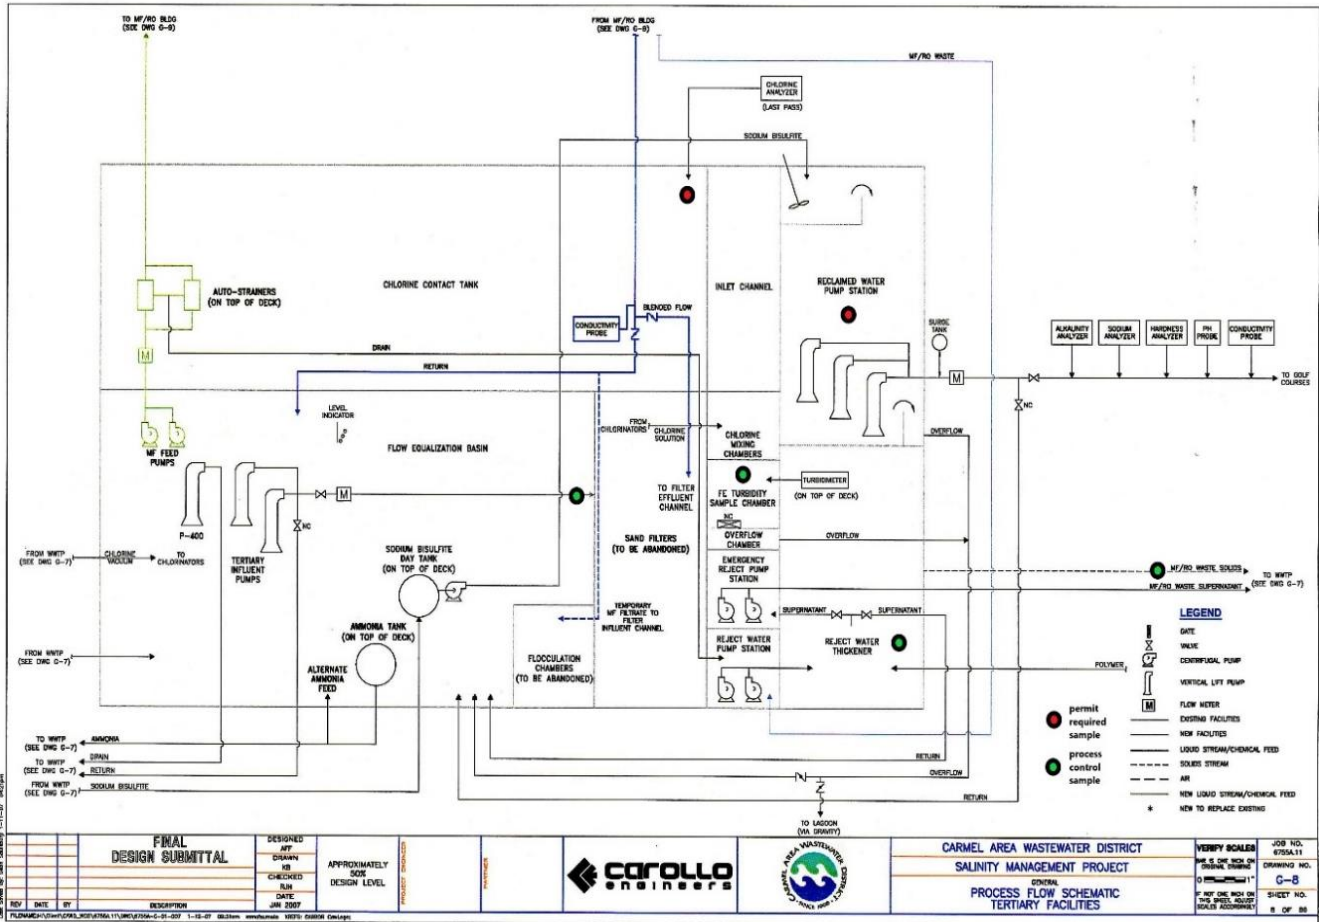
TO MF/RO BLDG (SEE DWG G-9)

FROM MF/RO BLDG (SEE DWG G-9)

MF/RO WASTE

CHLORINE ANALYZER (LAST PASS)

SODIUM BISULFITE

AUTO-STRAINERS (ON TOP OF DECK)

CHLORINE CONTACT TANK

CONDUCTIVITY PROBE

BLENDED FLOW

INLET CHANNEL

RECLAIMED WATER PUMP STATION

SURGE TANK

ALKALINITY ANALYZER

SODIUM ANALYZER

HARDNESS ANALYZER

PH PROBE

CONDUCTIVITY PROBE

TO GOLF COURSES

DRAIN

RETURN

M

NC

LEVEL INDICATOR

MF FEED PUMPS

FLOW EQUALIZATION BASIN

FROM CHLORINATORS

CHLORINE SOLUTION

CHLORINE MIXING CHAMBERS

OVERFLOW

TO FILTER EFFLUENT CHANNEL

TURBIDIMETER

(ON TOP OF DECK)

FE TURBIDITY SAMPLE CHAMBER

P-400

TERTIARY INFLUENT PUMPS

SAND FILTERS (TO BE ABANDONED)

OVERFLOW CHAMBER

OVERFLOW

FROM WWTP (SEE DWG G-7)

CHLORINE VACUUM

TO CHLORINATORS

SODIUM BISULFITE DAY TANK (ON TOP OF DECK)

EMERGENCY REJECT PUMP STATION

MF/RO WASTE SOLIDS

TO WWTP (SEE DWG G-7)

MF/RO WASTE SUPERNATANT

TEMPORARY MF FILTRATE TO FILTER INFLUENT CHANNEL

SUPERNATANT

SUPERNATANT

LEGEND

GATE

VALVE

CENTRIFUGAL PUMP

VERTICAL LIFT PUMP

FLOW METER

EXISTING FACILITIES

NEW FACILITIES

LIQUID STREAM/CHEMICAL FEED

SOLIDS STREAM

AIR

NEW LIQUID STREAM/CHEMICAL FEED

NEW TO REPLACE EXISTING

FROM WWTP (SEE DWG G-7)

AMMONIA TANK (ON TOP OF DECK)

FLOCCULATION CHAMBERS (TO BE ABANDONED)

REJECT WATER PUMP STATION

REJECT WATER THICKENER

POLYMER

ALTERNATE AMMONIA FEED

permit required sample

process control sample

TO WWTP (SEE DWG G-7)

AMMONIA

DRAIN

TO WWTP (SEE DWG G-7)

RETURN

FROM WWTP (SEE DWG G-7)

SODIUM BISULFITE

RETURN

OVERFLOW

RETURN

TO LAGOON (VIA GRAVITY)

FINAL DESIGN SUBMITTAL

REV DATE BY DESCRIPTION

DESIGNED AFF

DRAWN KB

CHECKED RJN

DATE JAN 2007

APPROXIMATELY 50% DESIGN LEVEL

PROJECT ENGINEER

PARTNER

carollo engineers

CARMEL AREA WASTEWATER DISTRICT

CARMEL AREA WASTEWATER DISTRICT SALINITY MANAGEMENT PROJECT

GENERAL

PROCESS FLOW SCHEMATIC TERTIARY FACILITIES

VERIFY SCALES

BAR IS ONE INCH ON ORIGINAL DRAWING

0 1"

IF NOT ONE INCH ON THIS SHEET, ADJUST SCALES ACCORDINGLY

JOB NO. 6755A.11

DRAWING NO. G-8

SHEET NO. 8 OF 86

FILENAME: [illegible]